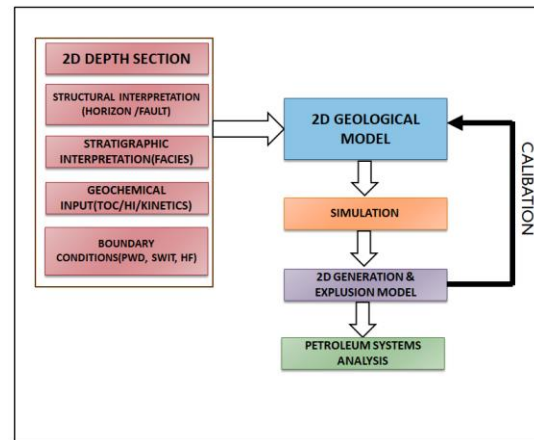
2D DEPTH SECTION

STRUCTURAL INTERPRETATION (HORIZON /FAULT)

STRATIGRAPHIC INTERPRETATION(FACIES)

GEOCHEMICAL INPUT(TOC/HI/KINETICS)

BOUNDARY CONDITIONS(PWD, SWIT, HF)

2D GEOLOGICAL MODEL

SIMULATION

2D GENERATION & EXPLUSION MODEL

PETROLEUM SYSTEMS ANALYSIS

CALIBATION